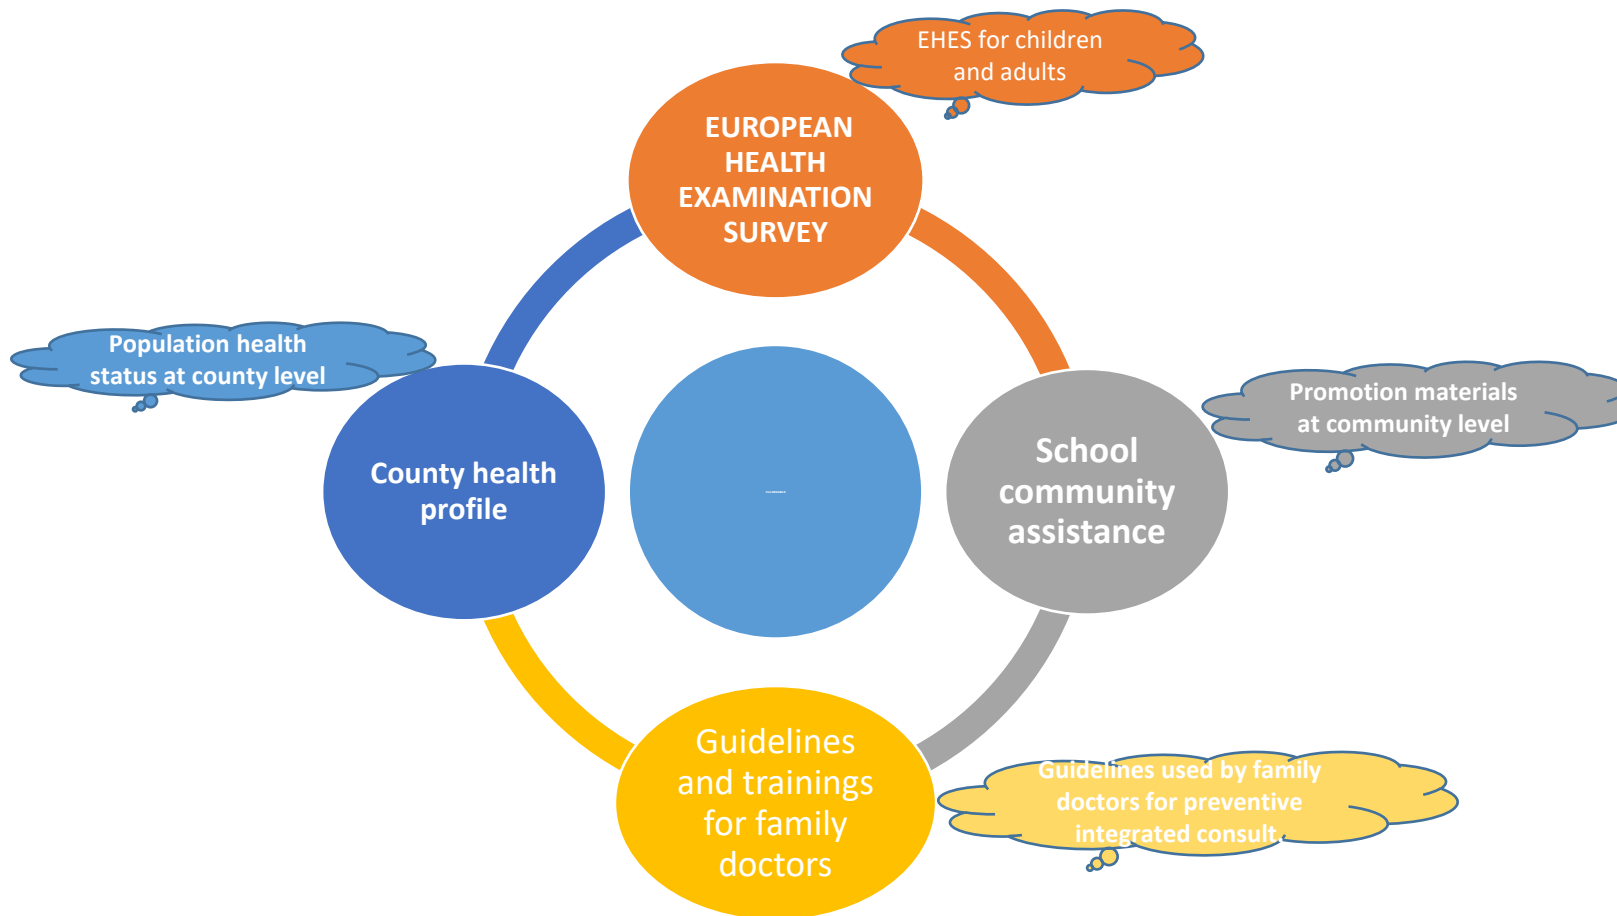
EHES for children and adults

EUROPEAN HEALTH EXAMINATION SURVEY

Population health status at county level

County health profile

Promotion materials at community level

School community assistance

Guidelines and trainings for family doctors

Guidelines used by family doctors for preventive integrated consult